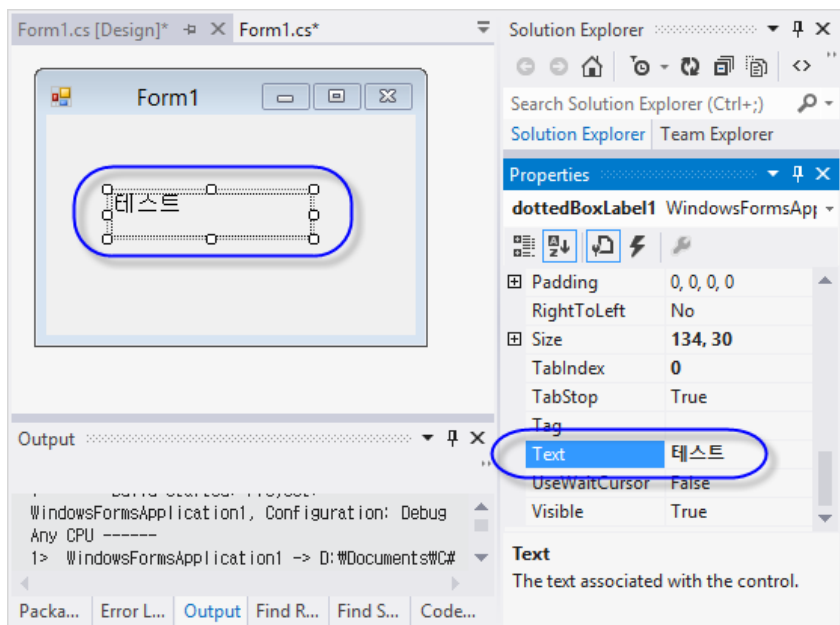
Form1.cs [Design]* Form1.cs*

Form1

테스트

Output

WindowsFormsApplication1, Configuration: Debug Any CPU ------
1> WindowsFormsApplication1 -> D:₩Documents₩C#

Packa... Error L... Output Find R... Find S... Code...

Solution Explorer

Search Solution Explorer (Ctrl+;)

Solution Explorer Team Explorer

Properties

dottedBoxLabel1 WindowsFormsApp

| | |
|---|---|
| Padding | 0, 0, 0, 0 |
| RightToLeft | No |
| Size | 134, 30 |
| TabIndex | 0 |
| TabStop | True |
| Tag | |
| Text | 테스트 |
| UseWaitCursor | False |
| Visible | True |

Text
The text associated with the control.